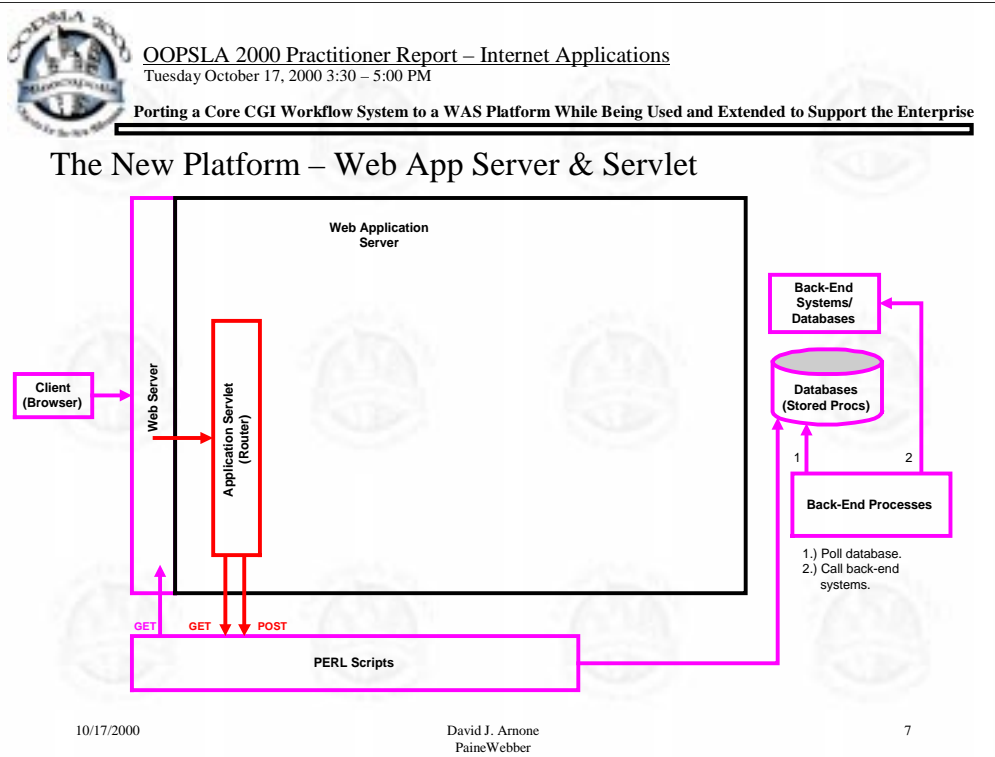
OOPSLA 2000

OOPSLA 2000 Practitioner Report – Internet Applications
Tuesday October 17, 2000 3:30 – 5:00 PM

Porting a Core CGI Workflow System to a WAS Platform While Being Used and Extended to Support the Enterprise

The New Platform – Web App Server & Servlet

Web Application Server

Back-End Systems/ Databases

Databases (Stored Procs)

Client (Browser)

Web Server

Application Servlet (Router)

1

2

Back-End Processes

1.) Poll database.
2.) Call back-end systems.

GET

GET

POST

PERL Scripts

10/17/2000

David J. Arnone
PaineWebber

7